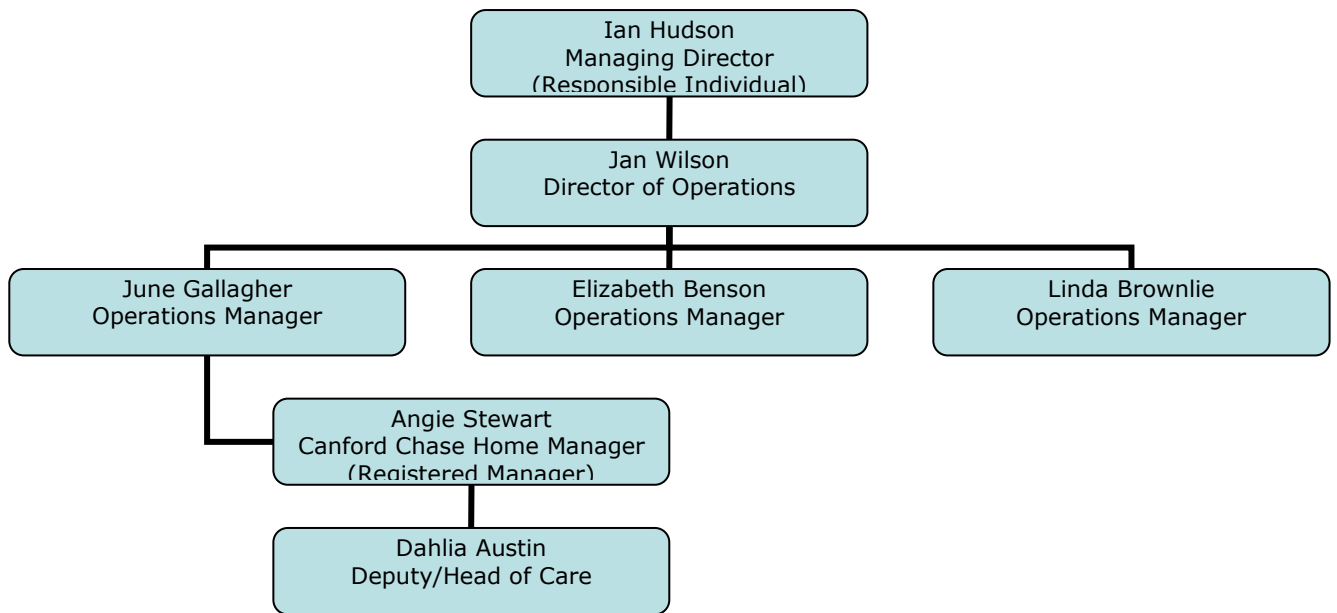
Ian Hudson
Managing Director
(Responsible Individual)

Jan Wilson
Director of Operations

June Gallagher
Operations Manager

Elizabeth Benson
Operations Manager

Linda Brownlie
Operations Manager

Angie Stewart
Canford Chase Home Manager
(Registered Manager)

Dahlia Austin
Deputy/Head of Care